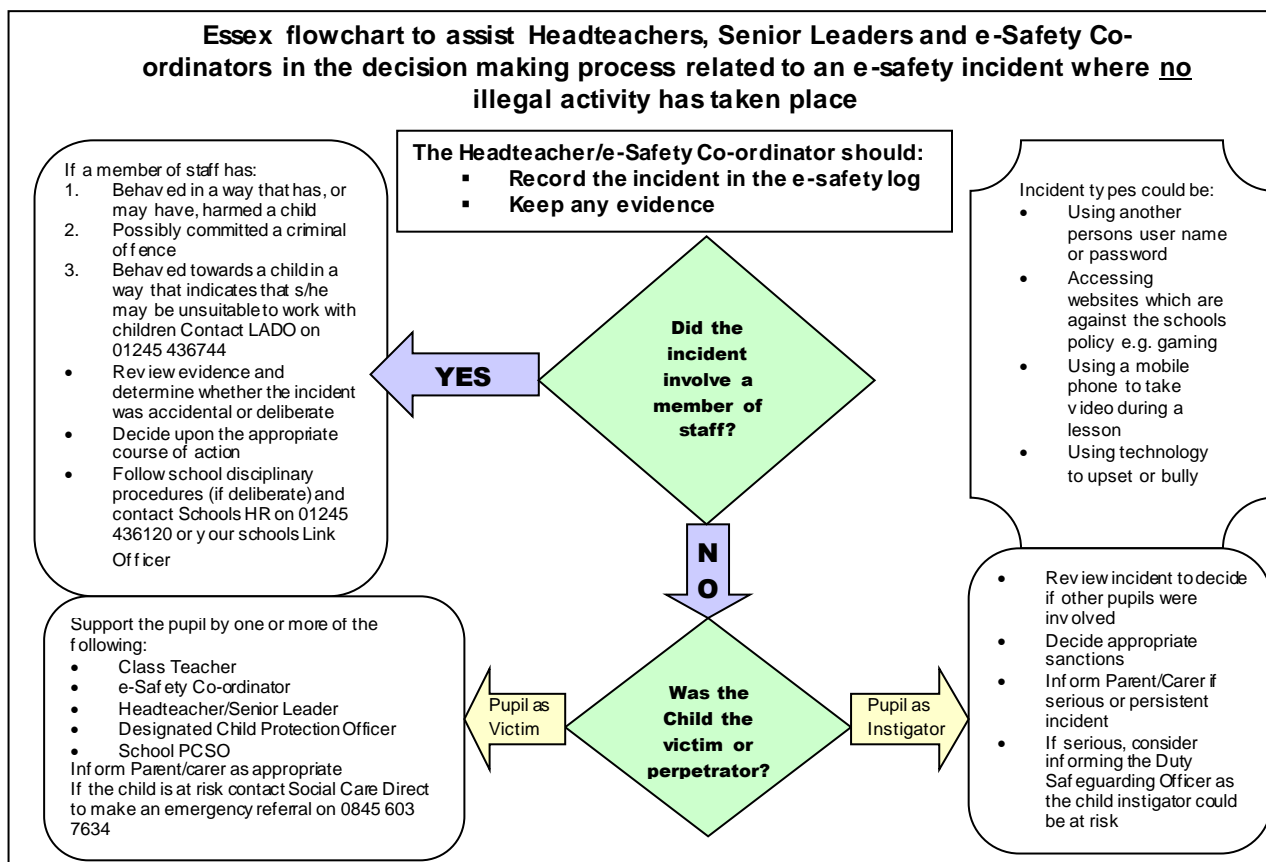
Essex flowchart to assist Headteachers, Senior Leaders and e-Safety Co-ordinators in the decision making process related to an e-safety incident where no illegal activity has taken place

The Headteacher/e-Safety Co-ordinator should:
- Record the incident in the e-safety log
- Keep any evidence

If a member of staff has:
1. Behaved in a way that has, or may have, harmed a child
2. Possibly committed a criminal offence
3. Behaved towards a child in a way that indicates that s/he may be unsuitable to work with children Contact LADO on 01245 436744
- Review evidence and determine whether the incident was accidental or deliberate
- Decide upon the appropriate course of action
- Follow school disciplinary procedures (if deliberate) and contact Schools HR on 01245 436120 or your schools Link Officer

Incident types could be:
- Using another persons user name or password
- Accessing websites which are against the schools policy e.g. gaming
- Using a mobile phone to take video during a lesson
- Using technology to upset or bully

Did the incident involve a member of staff?

YES

NO

Was the Child the victim or perpetrator?

Pupil as Victim

Pupil as Instigator

Support the pupil by one or more of the following:
- Class Teacher
- e-Safety Co-ordinator
- Headteacher/Senior Leader
- Designated Child Protection Officer
- School PCSO
Inform Parent/carer as appropriate
If the child is at risk contact Social Care Direct to make an emergency referral on 0845 603 7634

- Review incident to decide if other pupils were involved
- Decide appropriate sanctions
- Inform Parent/Carer if serious or persistent incident
- If serious, consider informing the Duty Safeguarding Officer as the child instigator could be at risk